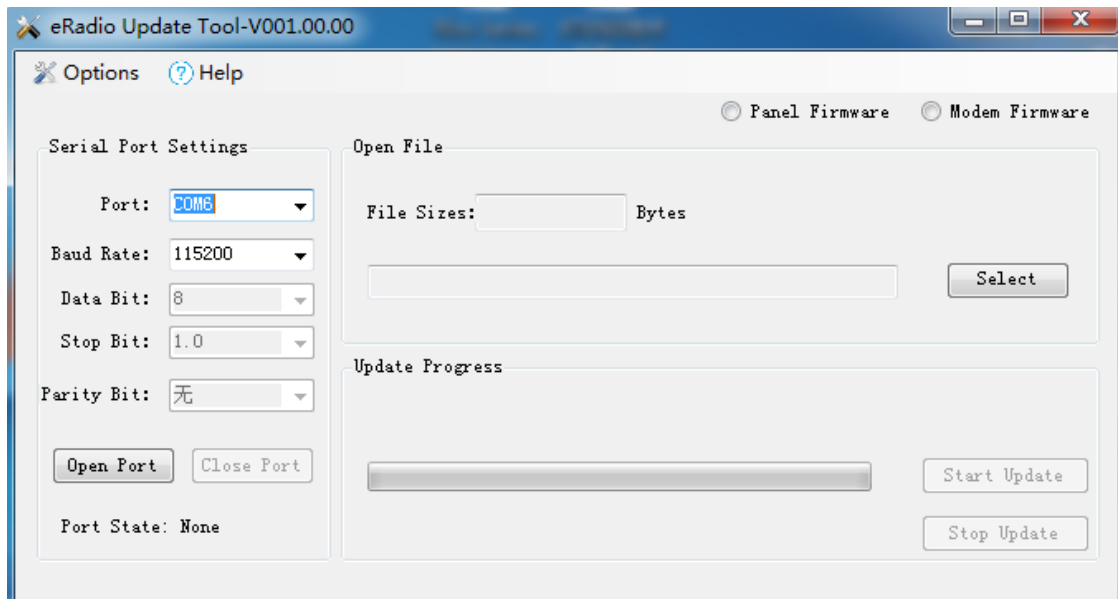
eRadio Update Tool-V001.00.00

Options ? Help

Panel Firmware Modem Firmware

Serial Port Settings

Port: COM6

Baud Rate: 115200

Data Bit: 8

Stop Bit: 1.0

Parity Bit: 无

Open Port Close Port

Port State: None

Open File

File Sizes: Bytes

Select

Update Progress

Start Update

Stop Update